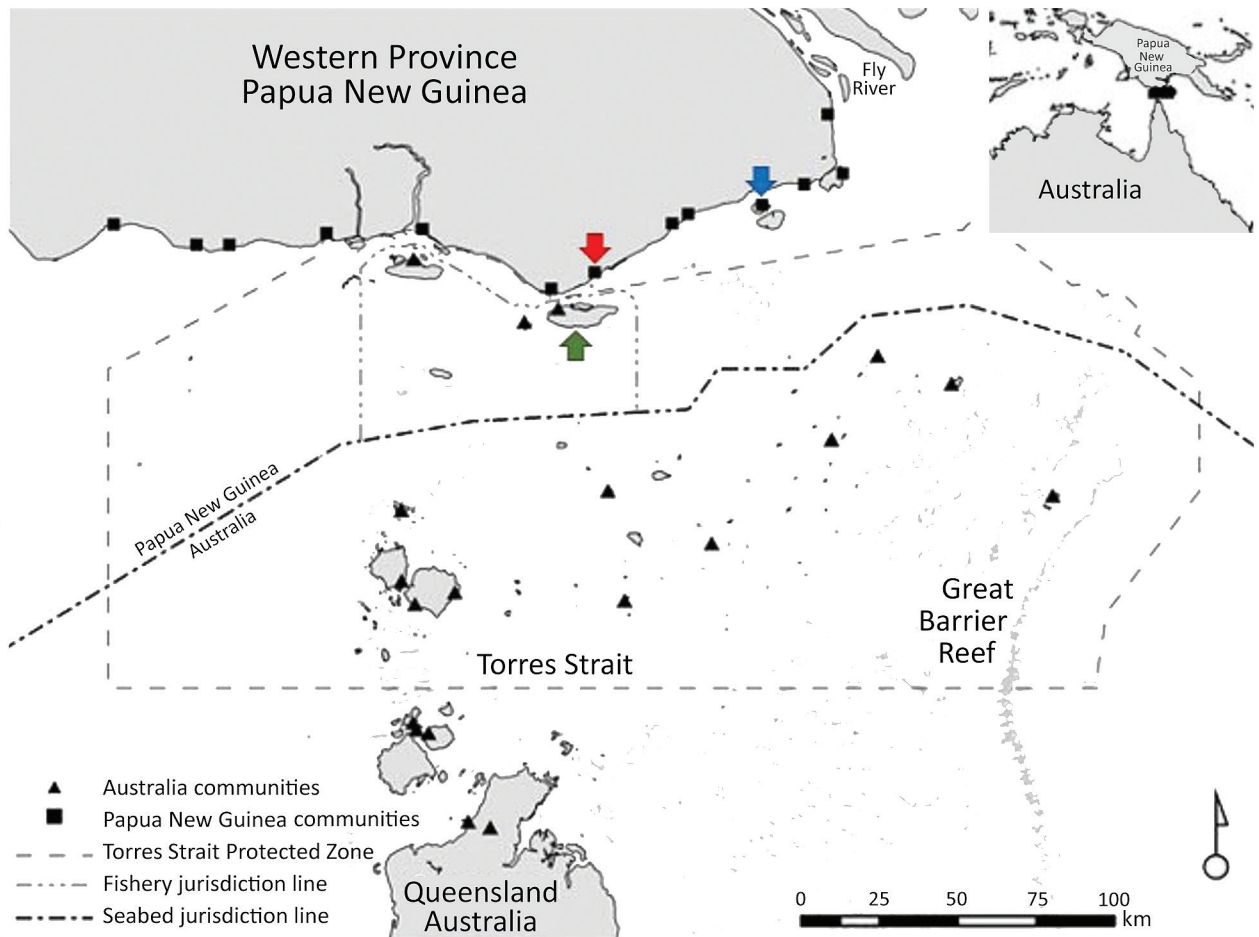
Western Province
Papua New Guinea

Fly River

Papua New Guinea

Australia

Papua New Guinea
Australia

Great Barrier Reef

Torres Strait

▲ Australia communities
■ Papua New Guinea communities
Torres Strait Protected Zone
Fishery jurisdiction line
Seabed jurisdiction line

Queensland
Australia

0 25 50 75 100 km